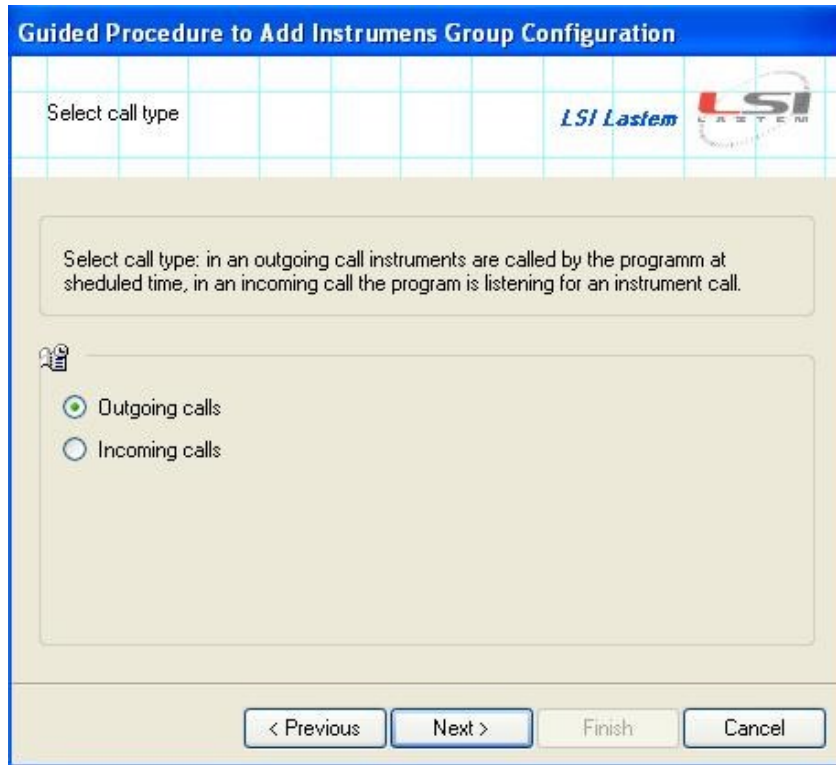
Guided Procedure to Add Instrumens Group Configuration

Select call type

LSI Lastem

LSI LASTEM

Select call type: in an outgoing call instruments are called by the programm at sheduled time, in an incoming call the program is listening for an instrument call.

Outgoing calls

Incoming calls

< Previous

Next >

Finish

Cancel